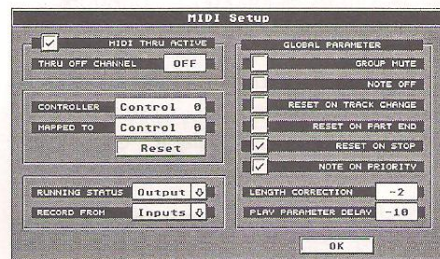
MIDI Setup

MIDI THRU ACTIVE

THRU OFF CHANNEL OFF

CONTROLLER Control 0

MAPPED TO Control 0

Reset

RUNNING STATUS Output

RECORD FROM Inputs

GLOBAL PARAMETER

GROUP MUTE

NOTE OFF

RESET ON TRACK CHANGE

RESET ON PART END

RESET ON STOP

NOTE ON PRIORITY

LENGTH CORRECTION -2

PLAY PARAMETER DELAY -10

OK